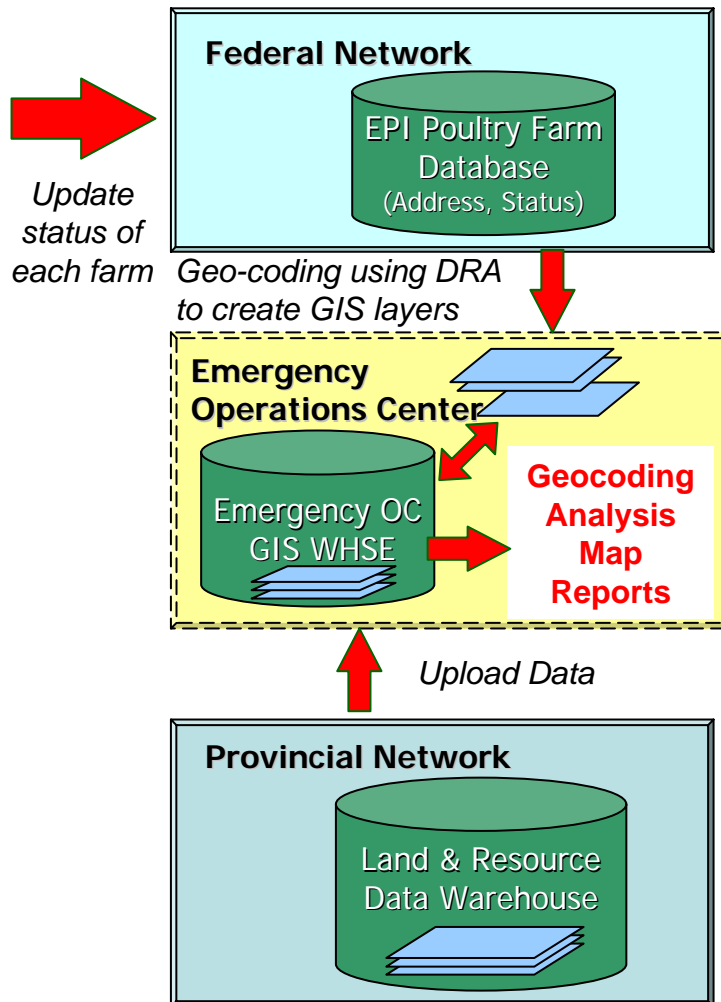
Federal Network

EPI Poultry Farm Database (Address, Status)

Update status of each farm

Geo-coding using DRA to create GIS layers

Emergency Operations Center

Emergency OC GIS WHSE

Geocoding Analysis Map Reports

Upload Data

Provincial Network

Land & Resource Data Warehouse